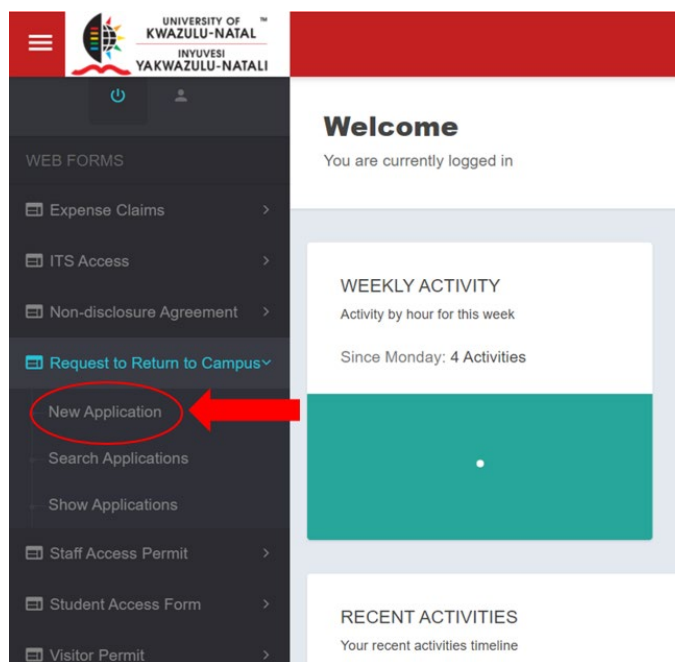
UNIVERSITY OF ™
KWAZULU-NATAL
INYUVESI
YAKWAZULU-NATALI

WEB FORMS

Expense Claims

ITS Access

Non-disclosure Agreement

Request to Return to Campus

New Application

Search Applications

Show Applications

Staff Access Permit

Student Access Form

Visitor Permit

Welcome

You are currently logged in

WEEKLY ACTIVITY

Activity by hour for this week

Since Monday: 4 Activities

RECENT ACTIVITIES

Your recent activities timeline